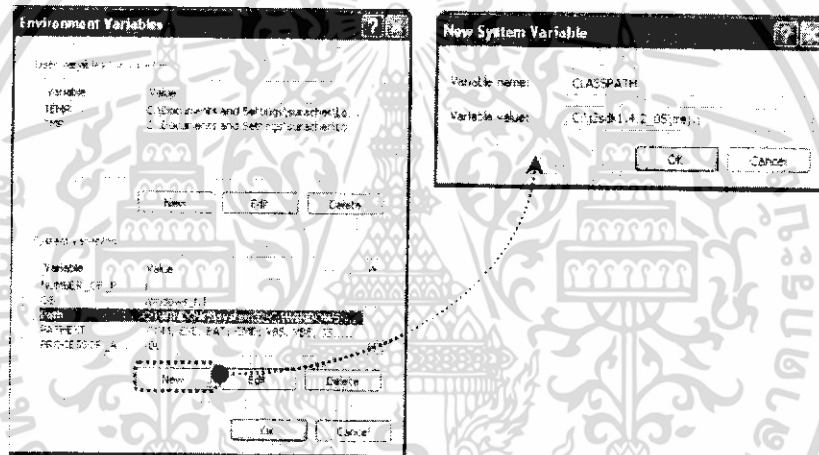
Environment Variables

User variables for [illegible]

| Variable | Value |
|---|---|
| TEMP | C:\Documents and Settings\surachet\Lo... |
| TMP | C:\Documents and Settings\surachet\Lo... |

New | Edit | Delete

System variables

| Variable | Value |
|---|---|
| NUMBER_OF_P... | 1 |
| OS | Windows_NT |
| Path | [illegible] |
| PATHEXT | .COM;.EXE;.BAT;.CMD;.VBS;.VBE;.JS;... |
| PROCESSOR_A... | x86 |

New | Edit | Delete

OK | Cancel

New System Variable

Variable name: CLASSPATH

Variable value: C:\j2sdk1.4.2_05\jre\;.;

OK | Cancel